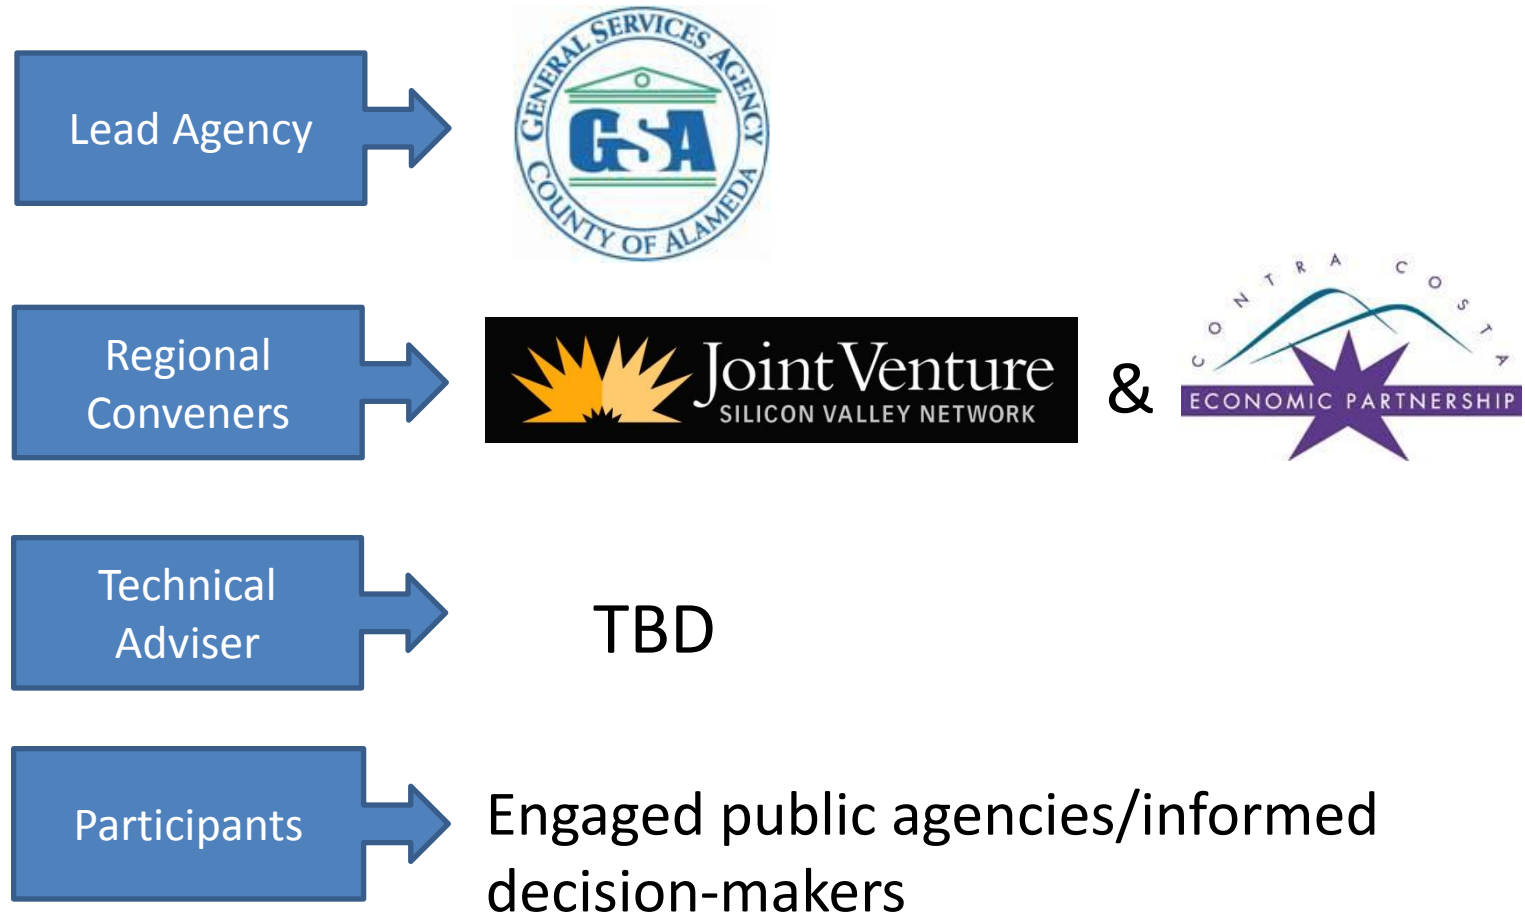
Lead Agency

GENERAL SERVICES AGENCY
GSA
COUNTY OF ALAMEDA

Regional Conveners

Joint Venture
SILICON VALLEY NETWORK

&

CONTRA COSTA
ECONOMIC PARTNERSHIP

Technical Adviser

TBD

Participants

Engaged public agencies/informed decision-makers